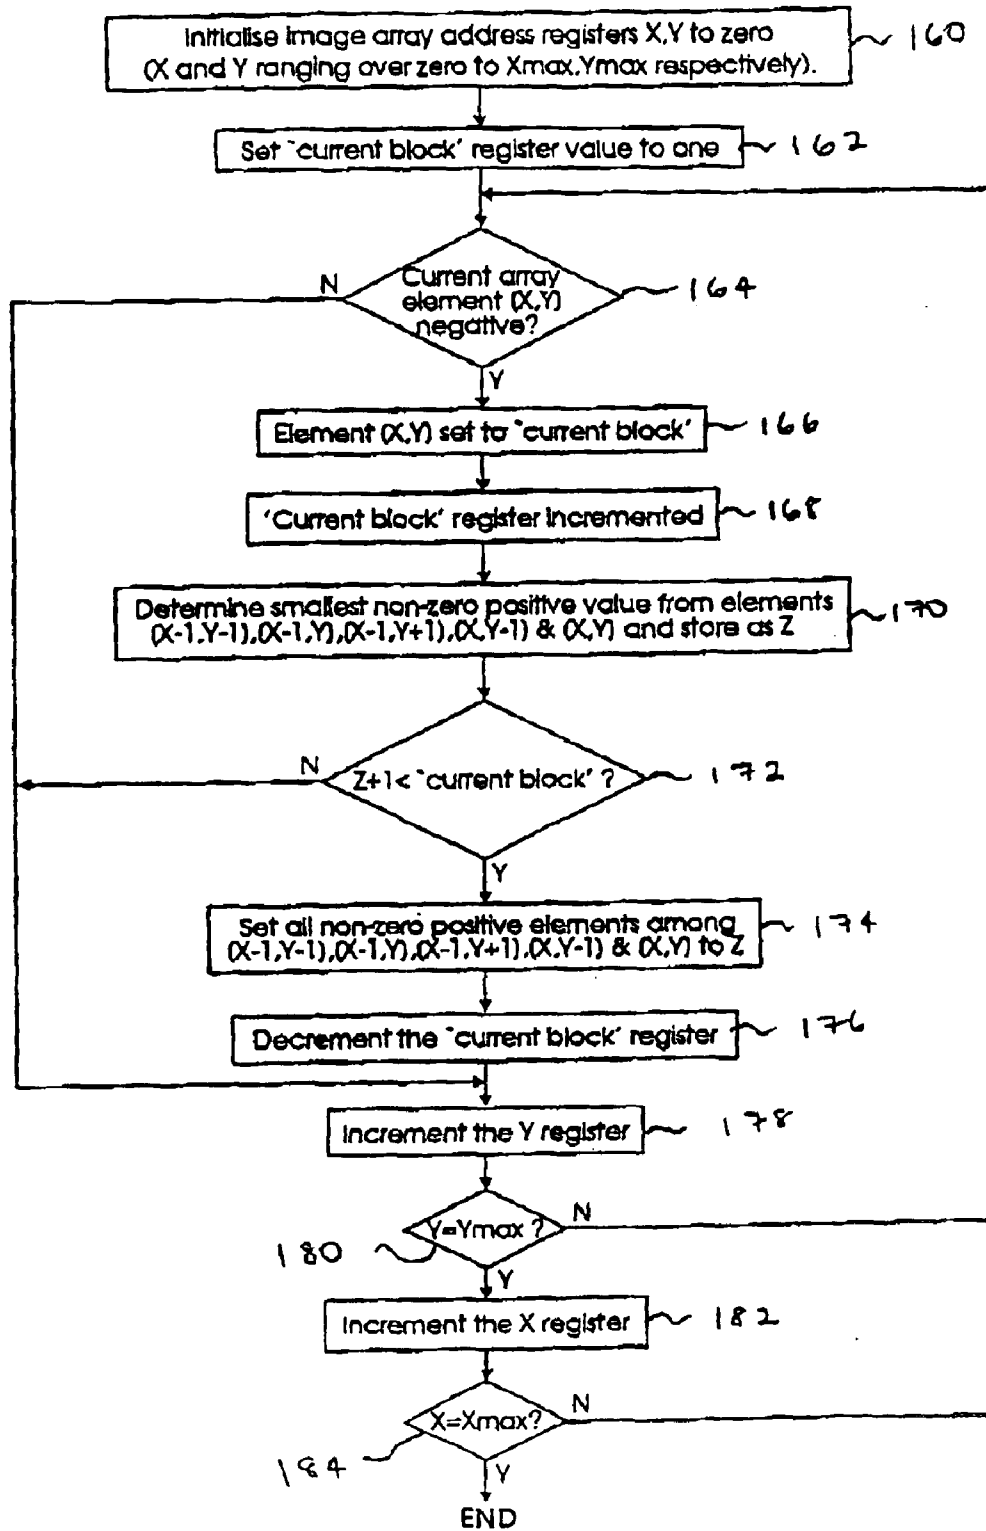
Initialise image array address registers X,Y to zero (X and Y ranging over zero to Xmax,Ymax respectively).

160

Set 'current block' register value to one

162

Current array element (X,Y) negative?

164

N

Y

Element (X,Y) set to 'current block'

166

'Current block' register incremented

168

Determine smallest non-zero positive value from elements (X-1,Y-1),(X-1,Y),(X-1,Y+1),(X,Y-1) & (X,Y) and store as Z

170

$Z+1<$ 'current block' ?

172

N

Y

Set all non-zero positive elements among (X-1,Y-1),(X-1,Y),(X-1,Y+1),(X,Y-1) & (X,Y) to Z

174

Decrement the 'current block' register

176

Increment the Y register

178

Y=Ymax ?

180

N

Y

Increment the X register

182

X=Xmax?

184

N

Y

END